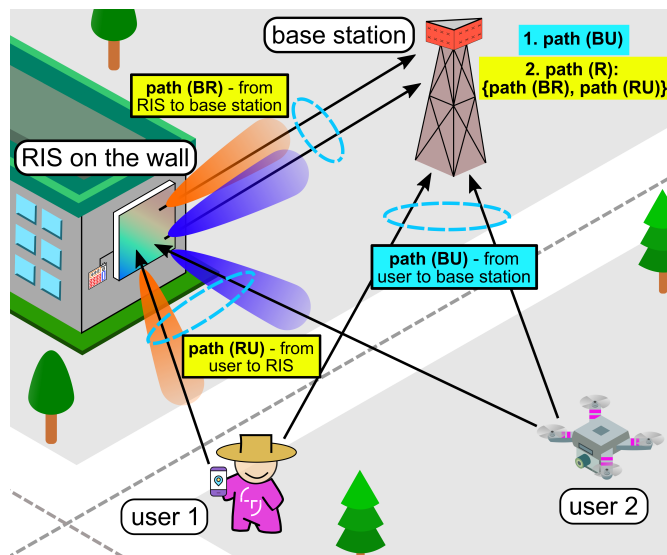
base station

1. path (BU)

2. path (R): {path (BR), path (RU)}

path (BR) - from RIS to base station

RIS on the wall

path (BU) - from user to base station

path (RU) - from user to RIS

user 1

user 2